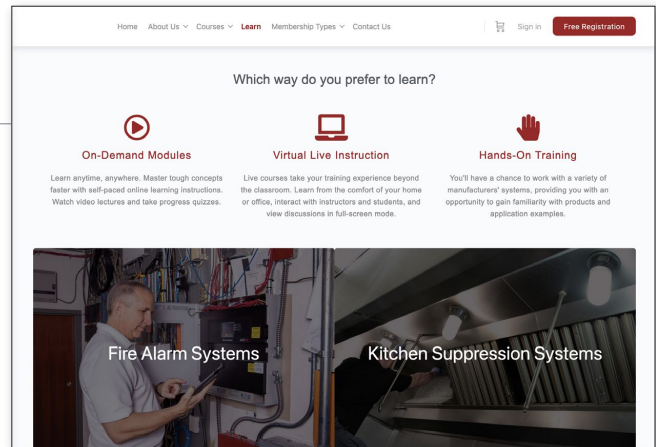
Home About Us Courses Learn Membership Types Contact Us

Sign in Free Registration

Which way do you prefer to learn?

On-Demand Modules

Learn anytime, anywhere. Master tough concepts faster with self-paced online learning instructions. Watch video lectures and take progress quizzes.

Virtual Live Instruction

Live courses take your training experience beyond the classroom. Learn from the comfort of your home or office, interact with instructors and students, and view discussions in full-screen mode.

Hands-On Training

You'll have a chance to work with a variety of manufacturers' systems, providing you with an opportunity to gain familiarity with products and application examples.

Fire Alarm Systems

Kitchen Suppression Systems